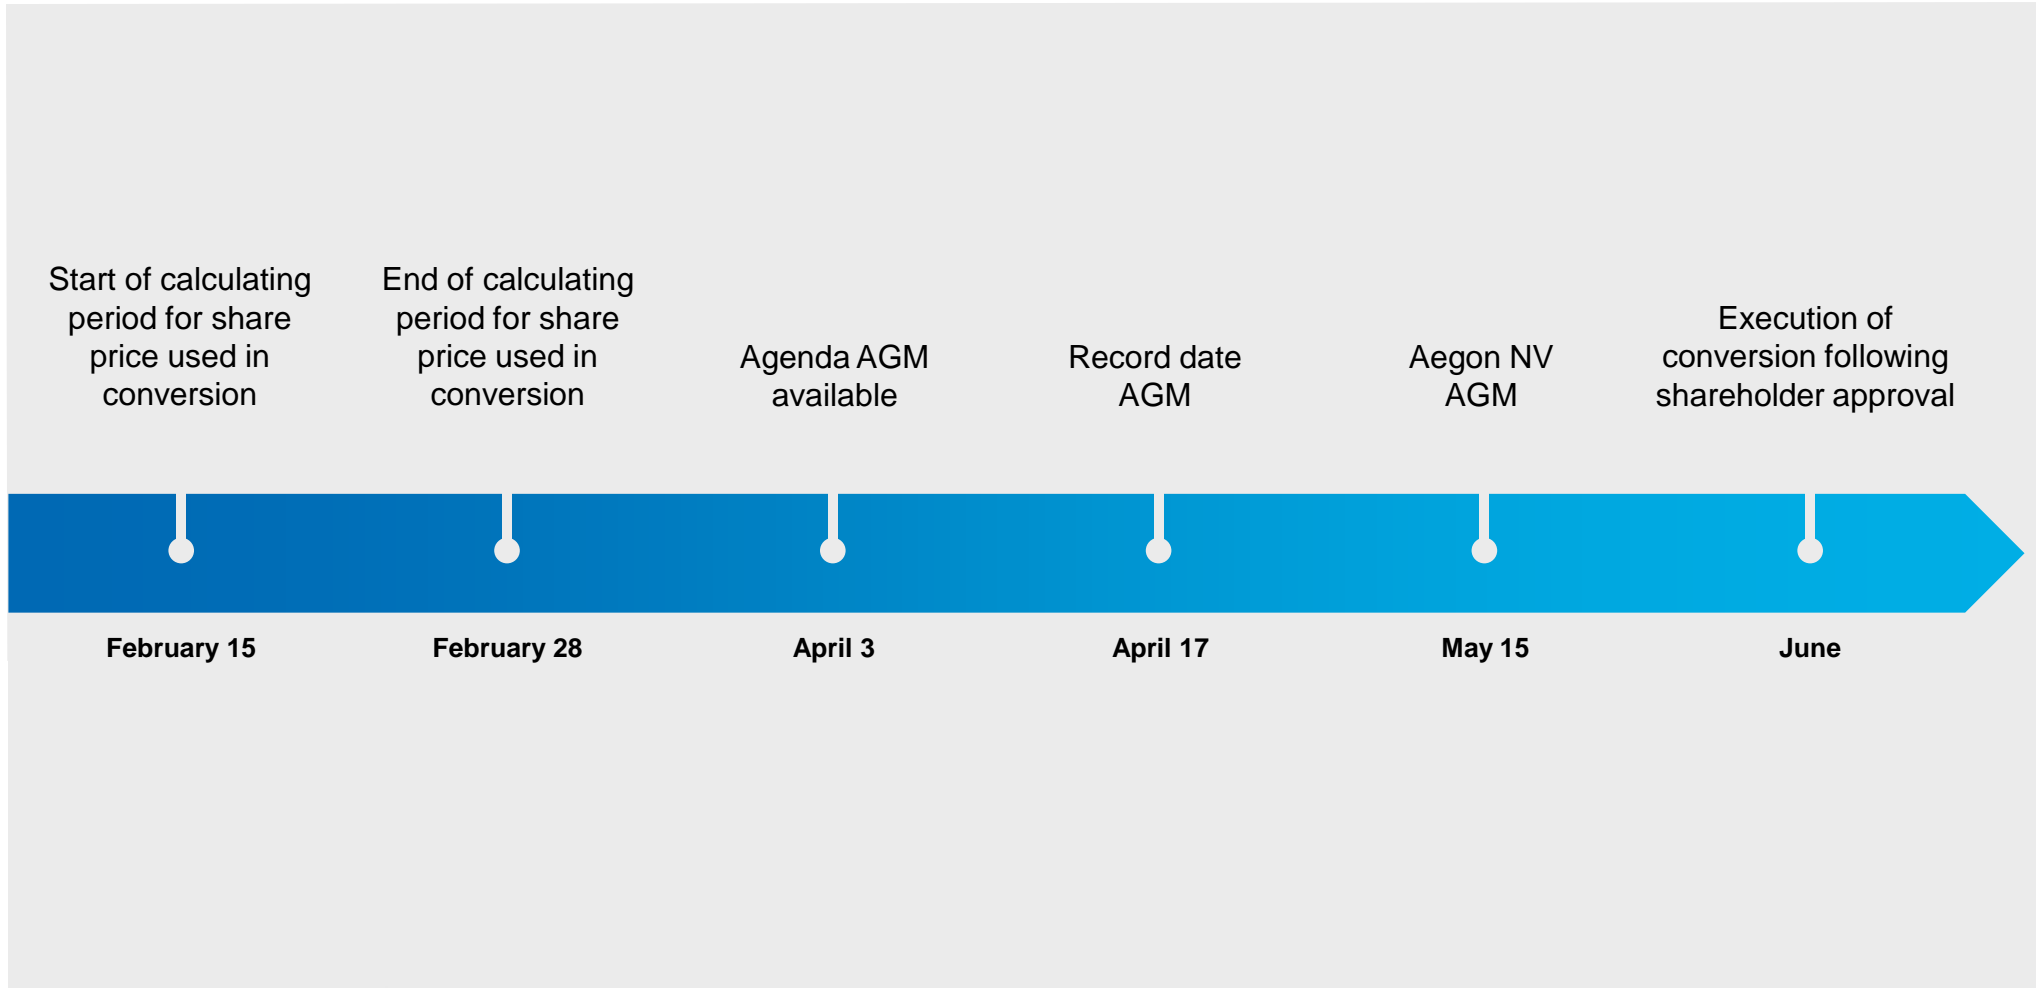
Start of calculating period for share price used in conversion

End of calculating period for share price used in conversion

Agenda AGM available

Record date AGM

Aegon NV AGM

Execution of conversion following shareholder approval

February 15

February 28

April 3

April 17

May 15

June